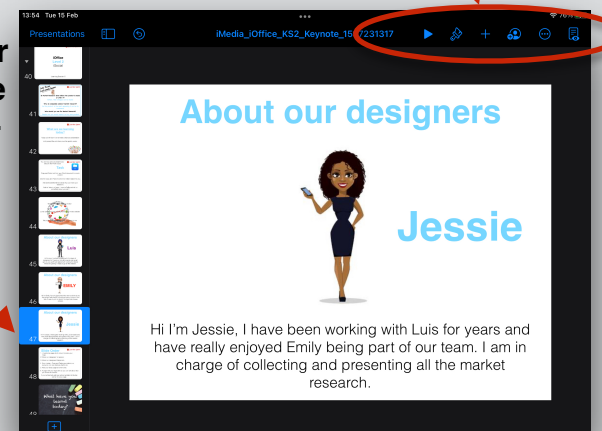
13:54 Tue 15 Feb

Presentations

iMedia_iOffice_KS2_Keynote_15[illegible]7231317

40
41
42
43
44
45
46
47
48

About our designers

Jessie

Hi I'm Jessie, I have been working with Luis for years and have really enjoyed Emily being part of our team. I am in charge of collecting and presenting all the market research.